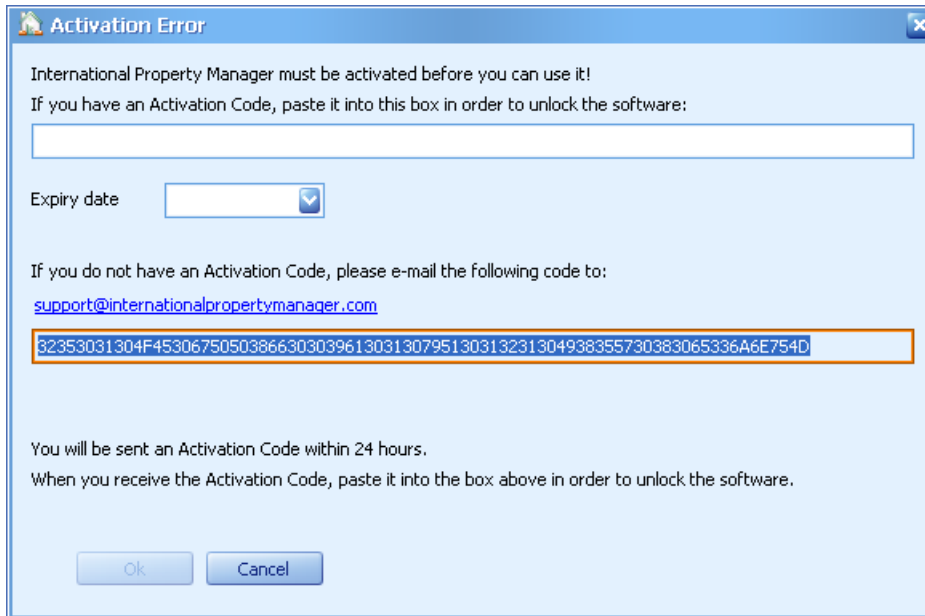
Activation Error

International Property Manager must be activated before you can use it!

If you have an Activation Code, paste it into this box in order to unlock the software:

Expiry date

If you do not have an Activation Code, please e-mail the following code to:

support@internationalpropertymanager.com

82353031304F4530675050386630303961303130795130313231304938355730383065336A6E754D

You will be sent an Activation Code within 24 hours.

When you receive the Activation Code, paste it into the box above in order to unlock the software.

Ok

Cancel